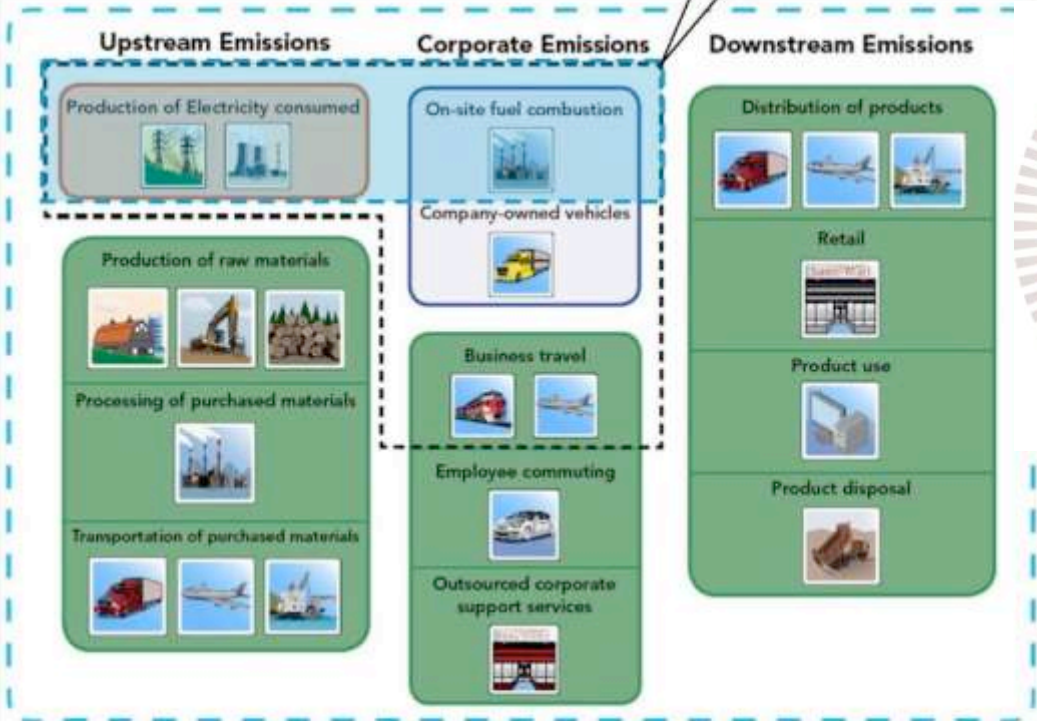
Upstream Emissions

Production of Electricity consumed

Production of raw materials

Processing of purchased materials

Transportation of purchased materials

Corporate Emissions

On-site fuel combustion

Company-owned vehicles

Business travel

Employee commuting

Outsourced corporate support services

Downstream Emissions

Distribution of products

Retail

Product use

Product disposal